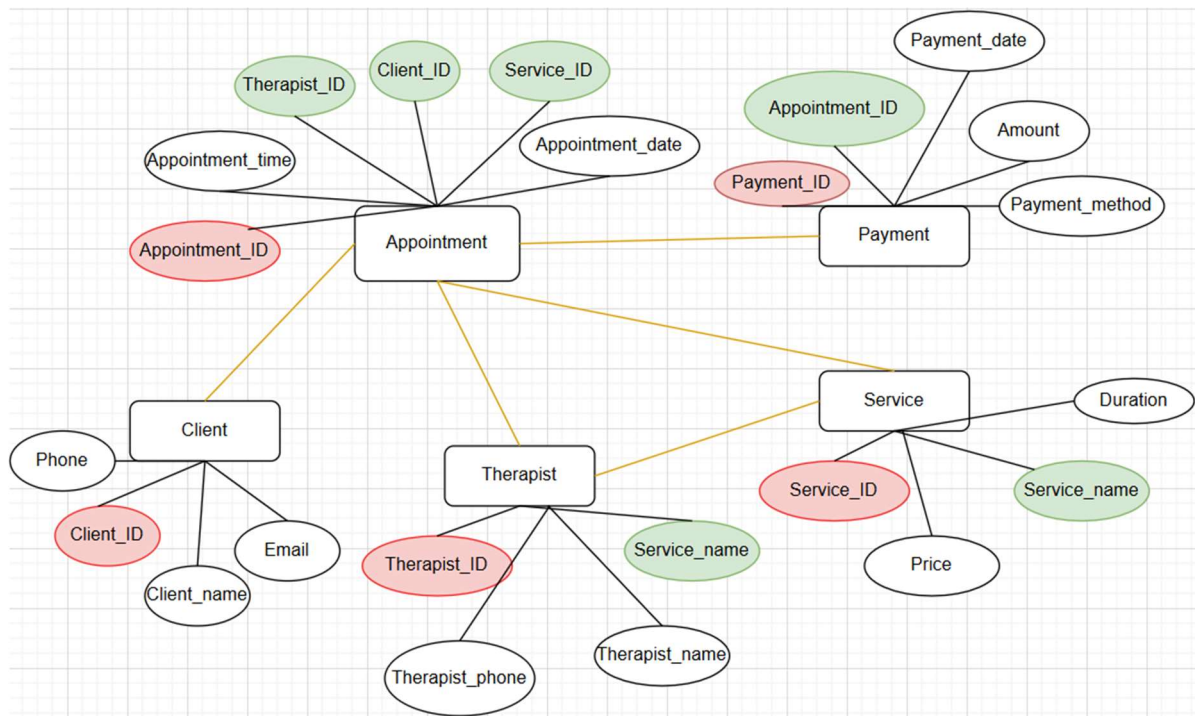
Therapist_ID
Client_ID
Service_ID
Payment_date
Appointment_ID
Amount
Appointment_time
Appointment_date
Payment_ID
Payment_method
Appointment_ID
Appointment
Payment
Service
Duration
Client
Phone
Therapist
Service_ID
Service_name
Client_ID
Email
Therapist_ID
Service_name
Price
Client_name
Therapist_phone
Therapist_name